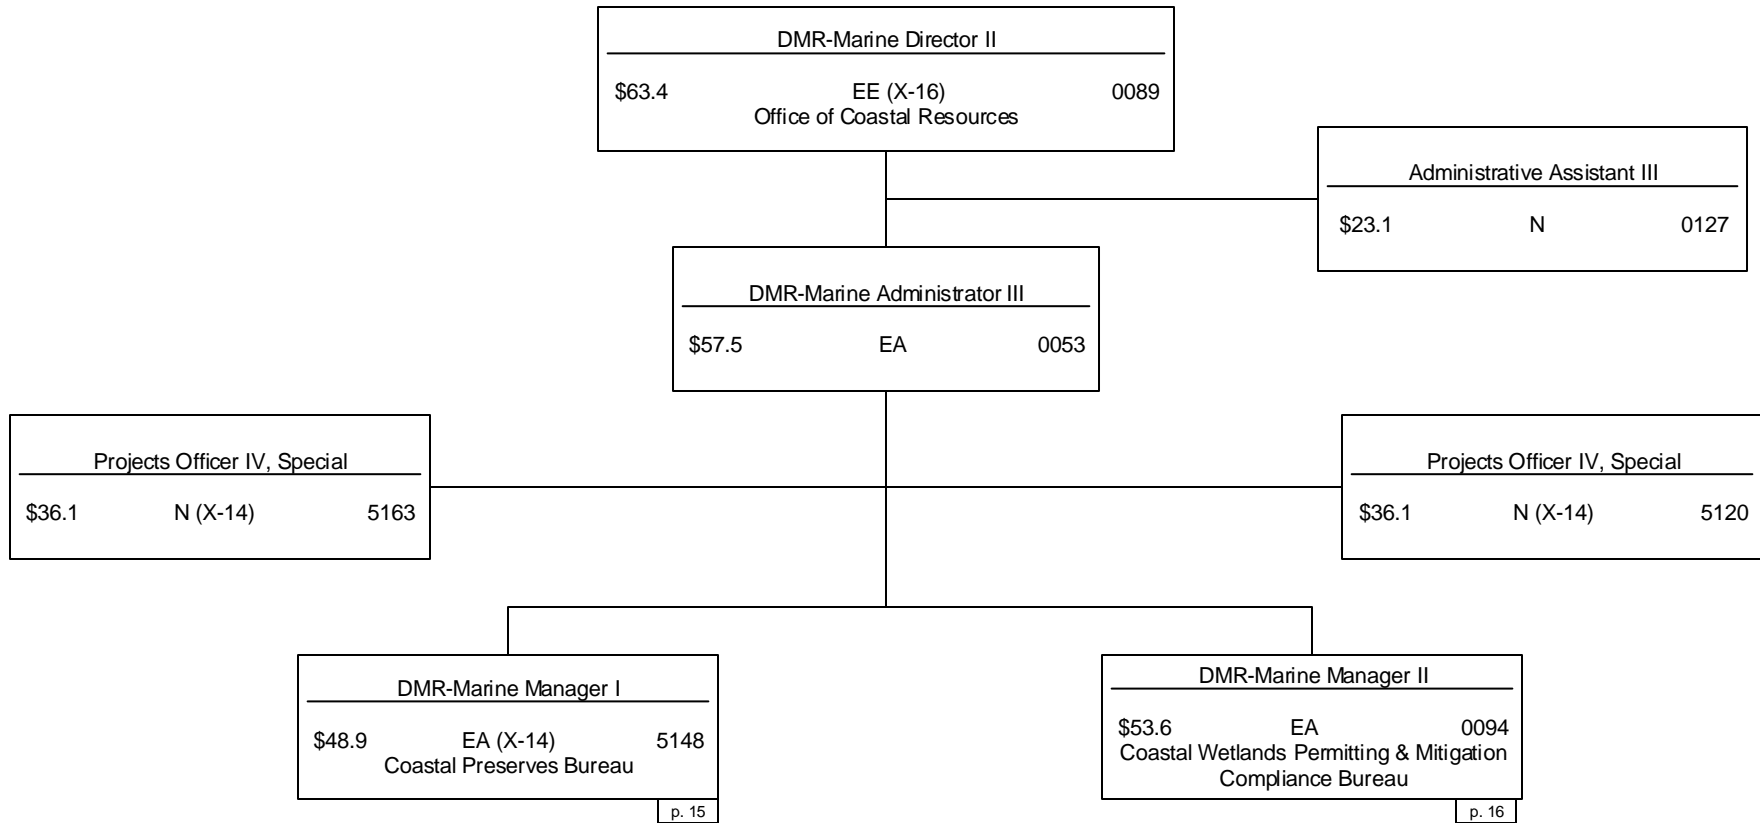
DMR-Marine Director II

\$63.4 EE (X-16) 0089
Office of Coastal Resources

Administrative Assistant III

\$23.1 N 0127

DMR-Marine Administrator III

\$57.5 EA 0053

Projects Officer IV, Special

\$36.1 N (X-14) 5163

Projects Officer IV, Special

\$36.1 N (X-14) 5120

DMR-Marine Manager I

\$48.9 EA (X-14) 5148
Coastal Preserves Bureau

p. 15

DMR-Marine Manager II

\$53.6 EA 0094
Coastal Wetlands Permitting & Mitigation Compliance Bureau

p. 16